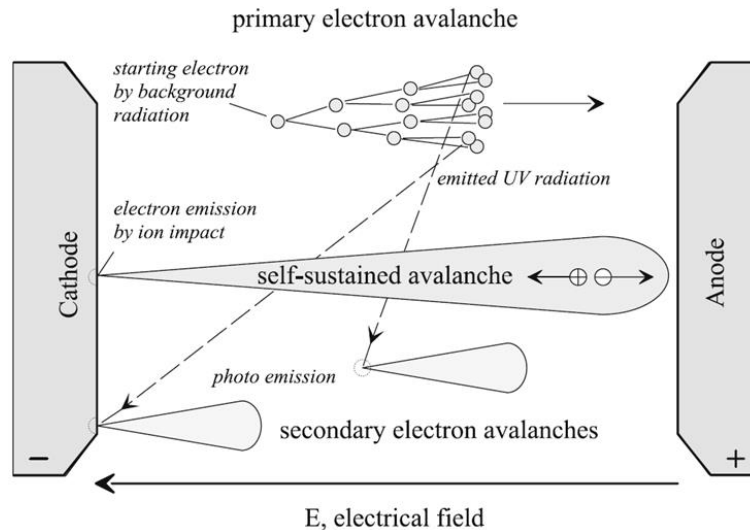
primary electron avalanche

starting electron by background radiation

emitted UV radiation

electron emission by ion impact

Cathode

self-sustained avalanche

Anode

photo emission

secondary electron avalanches

−

+

E, electrical field